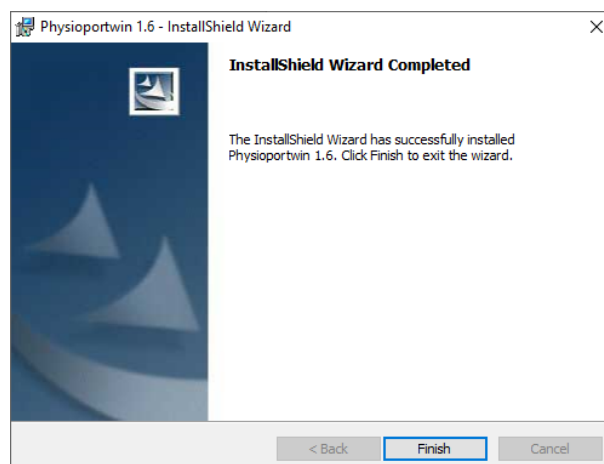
Physioportwin 1.6 - InstallShield Wizard

×

InstallShield Wizard Completed

The InstallShield Wizard has successfully installed Physioportwin 1.6. Click Finish to exit the wizard.

< Back

Finish

Cancel